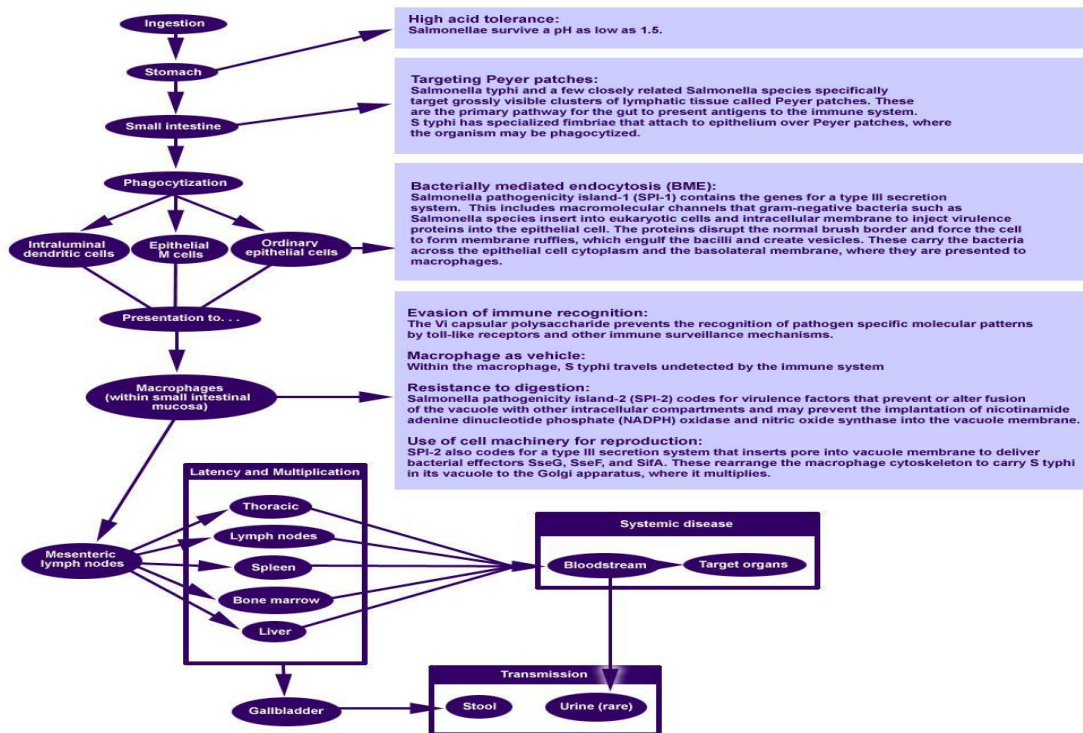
Ingestion

Stomach

Small intestine

Phagocytization

Intraluminal dendritic cells

Epithelial M cells

Ordinary epithelial cells

Presentation to. . .

Macrophages (within small intestinal mucosa)

Mesenteric lymph nodes

High acid tolerance:
Salmonellae survive a pH as low as 1.5.

Targeting Peyer patches:
Salmonella typhi and a few closely related Salmonella species specifically target grossly visible clusters of lymphatic tissue called Peyer patches. These are the primary pathway for the gut to present antigens to the immune system. S typhi has specialized fimbriae that attach to epithelium over Peyer patches, where the organism may be phagocytized.

Bacterially mediated endocytosis (BME):
Salmonella pathogenicity island-1 (SPI-1) contains the genes for a type III secretion system. This includes macromolecular channels that gram-negative bacteria such as Salmonella species insert into eukaryotic cells and intracellular membrane to inject virulence proteins into the epithelial cell. The proteins disrupt the normal brush border and force the cell to form membrane ruffles, which engulf the bacilli and create vesicles. These carry the bacteria across the epithelial cell cytoplasm and the basolateral membrane, where they are presented to macrophages.

Evasion of immune recognition:
The Vi capsular polysaccharide prevents the recognition of pathogen specific molecular patterns by toll-like receptors and other immune surveillance mechanisms.

Macrophage as vehicle:
Within the macrophage, S typhi travels undetected by the immune system

Resistance to digestion:
Salmonella pathogenicity island-2 (SPI-2) codes for virulence factors that prevent or alter fusion of the vacuole with other intracellular compartments and may prevent the implantation of nicotinamide adenine dinucleotide phosphate (NADPH) oxidase and nitric oxide synthase into the vacuole membrane.

Use of cell machinery for reproduction:
SPI-2 also codes for a type III secretion system that inserts pore into vacuole membrane to deliver bacterial effectors SseG, SseF, and SifA. These rearrange the macrophage cytoskeleton to carry S typhi in its vacuole to the Golgi apparatus, where it multiplies.

Latency and Multiplication

Thoracic

Lymph nodes

Spleen

Bone marrow

Liver

Systemic disease

Bloodstream

Target organs

Gallbladder

Transmission

Stool

Urine (rare)